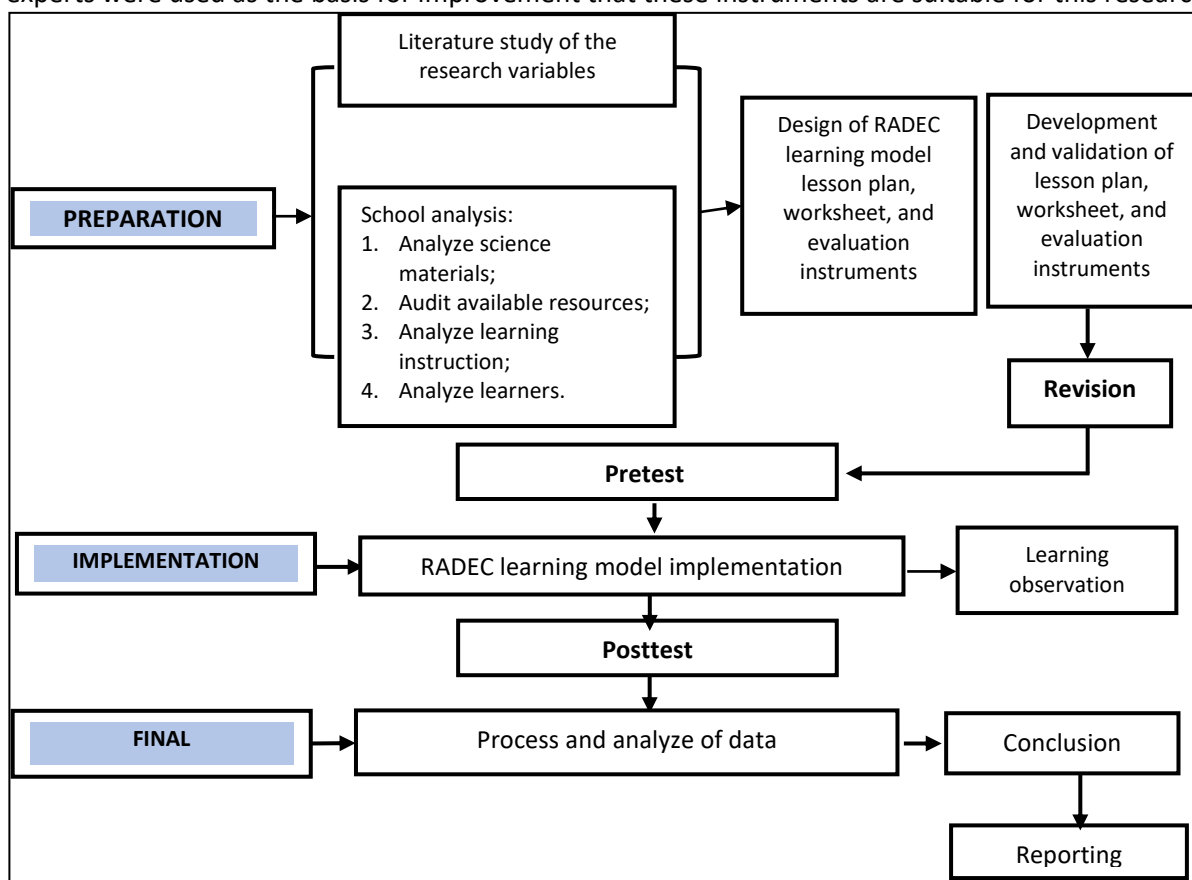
experts were used as the basis for improvement that these instruments are suitable for this research

Literature study of the research variables

PREPARATION

School analysis:
1. Analyze science materials;
2. Audit available resources;
3. Analyze learning instruction;
4. Analyze learners.

Design of RADEC learning model lesson plan, worksheet, and evaluation instruments

Development and validation of lesson plan, worksheet, and evaluation instruments

Revision

Pretest

IMPLEMENTATION

RADEC learning model implementation

Learning observation

Posttest

FINAL

Process and analyze of data

Conclusion

Reporting